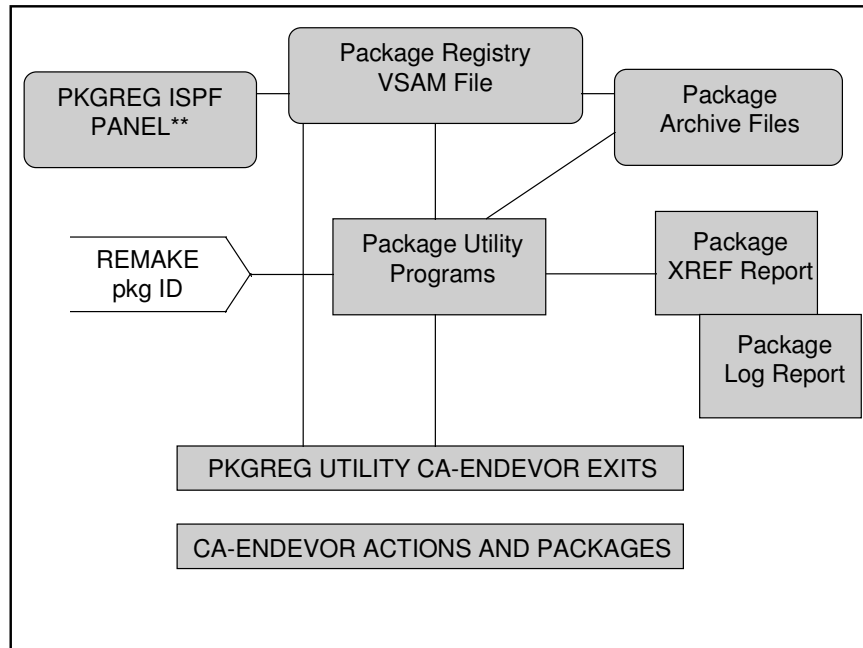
Package Registry VSAM File

PKGREG ISPF PANEL**

Package Archive Files

REMAKE pkg ID

Package Utility Programs

Package XREF Report

Package Log Report

PKGREG UTILITY CA-ENDEVOR EXITS

CA-ENDEVOR ACTIONS AND PACKAGES